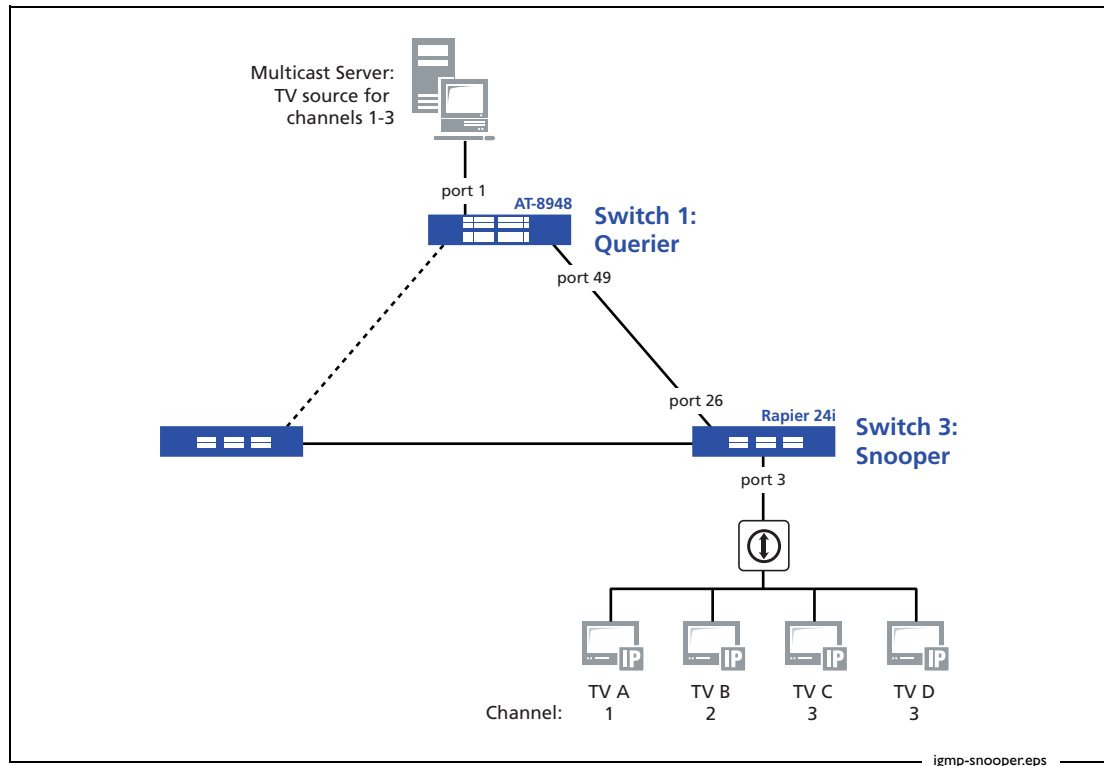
Multicast Server: TV source for channels 1-3

port 1

AT-8948

Switch 1: Querier

port 49

port 26

Rapier 24i

Switch 3: Snooper

port 3

IP IP IP IP

TV A TV B TV C TV D

Channel: 1 2 3 3

igmp-snooper.eps